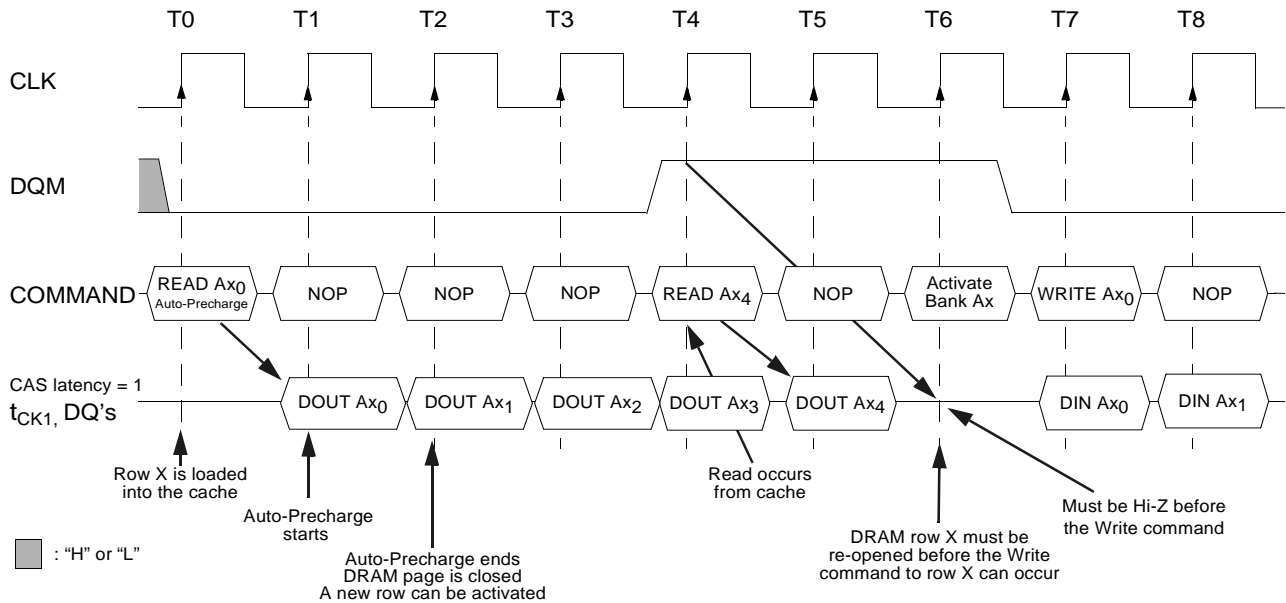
T0 T1 T2 T3 T4 T5 T6 T7 T8

CLK

DQM

COMMAND

READ $Ax_0$
Auto-Precharge

NOP

NOP

NOP

READ $Ax_4$

NOP

Activate Bank Ax

WRITE $Ax_0$

NOP

CAS latency = 1
$t_{CK1}$, DQ's

DOUT $Ax_0$

DOUT $Ax_1$

DOUT $Ax_2$

DOUT $Ax_3$

DOUT $Ax_4$

DIN $Ax_0$

DIN $Ax_1$

Row X is loaded into the cache

Auto-Precharge starts

Auto-Precharge ends
DRAM page is closed
A new row can be activated

Read occurs from cache

DRAM row X must be re-opened before the Write command to row X can occur

Must be Hi-Z before the Write command

: "H" or "L"